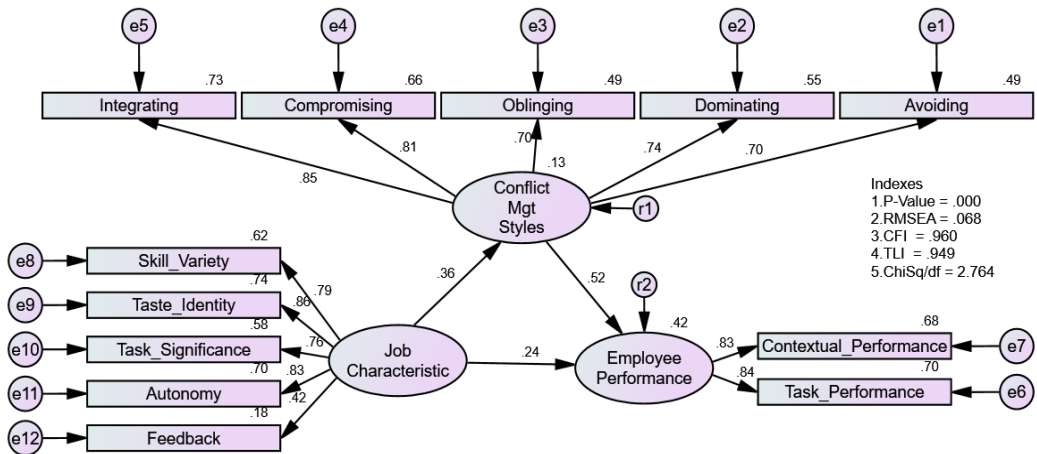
e5
e4
e3
e2
e1

.73
Integrating
.66
Compromising
.49
Oblinging
.55
Dominating
.49
Avoiding

.81
.70
.13
.74
.70
.85

Conflict Mgt Styles
r1

Indexes
1.P-Value = .000
2.RMSEA = .068
3.CFI = .960
4.TLI = .949
5.ChiSq/df = 2.764

e8
.62
Skill_Variety
.79
e9
.74
Taste_Identity
.86
e10
.58
Task_Significance
.76
e11
.70
Autonomy
.83
.42
e12
.18
Feedback

.36
.52
r2
.42

Job Characteristic
.24
Employee Performance

.83
.68
Contextual_Performance
e7
.84
.70
Task_Performance
e6